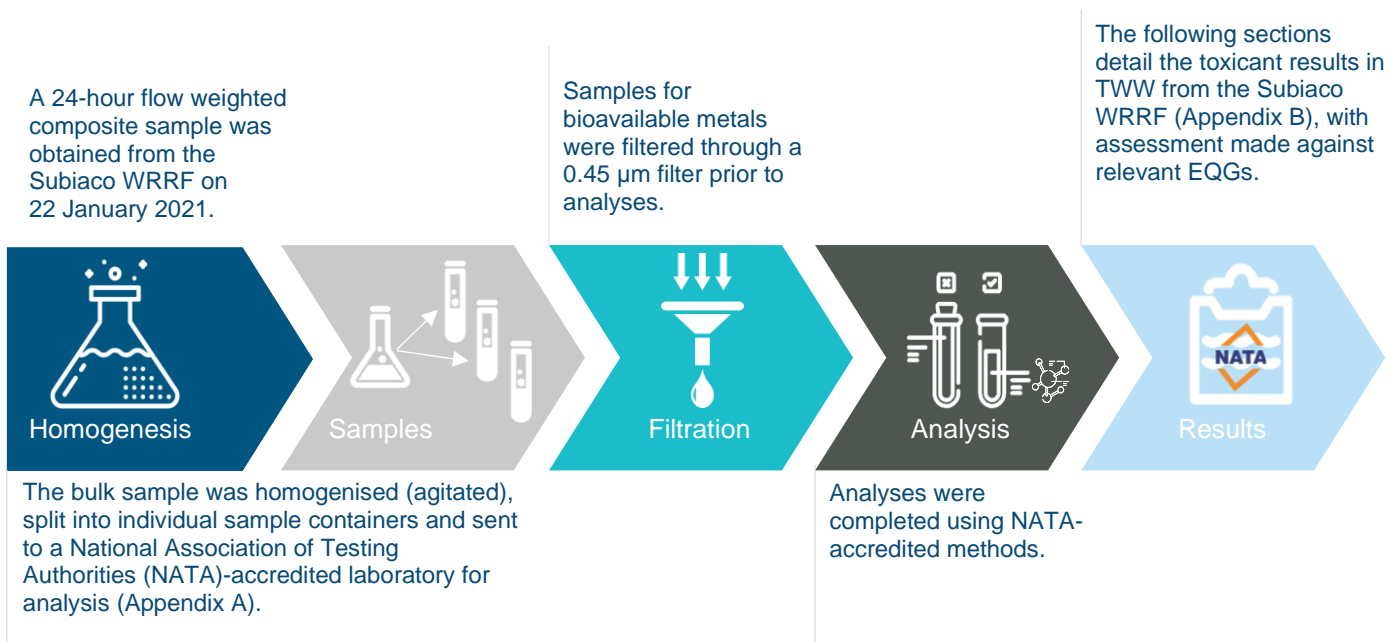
A 24-hour flow weighted composite sample was obtained from the Subiaco WRRF on 22 January 2021.

Samples for bioavailable metals were filtered through a 0.45 µm filter prior to analyses.

The following sections detail the toxicant results in TWW from the Subiaco WRRF (Appendix B), with assessment made against relevant EQGs.

Homogenesis

Samples

Filtration

Analysis

NATA

Results

The bulk sample was homogenised (agitated), split into individual sample containers and sent to a National Association of Testing Authorities (NATA)-accredited laboratory for analysis (Appendix A).

Analyses were completed using NATA-accredited methods.